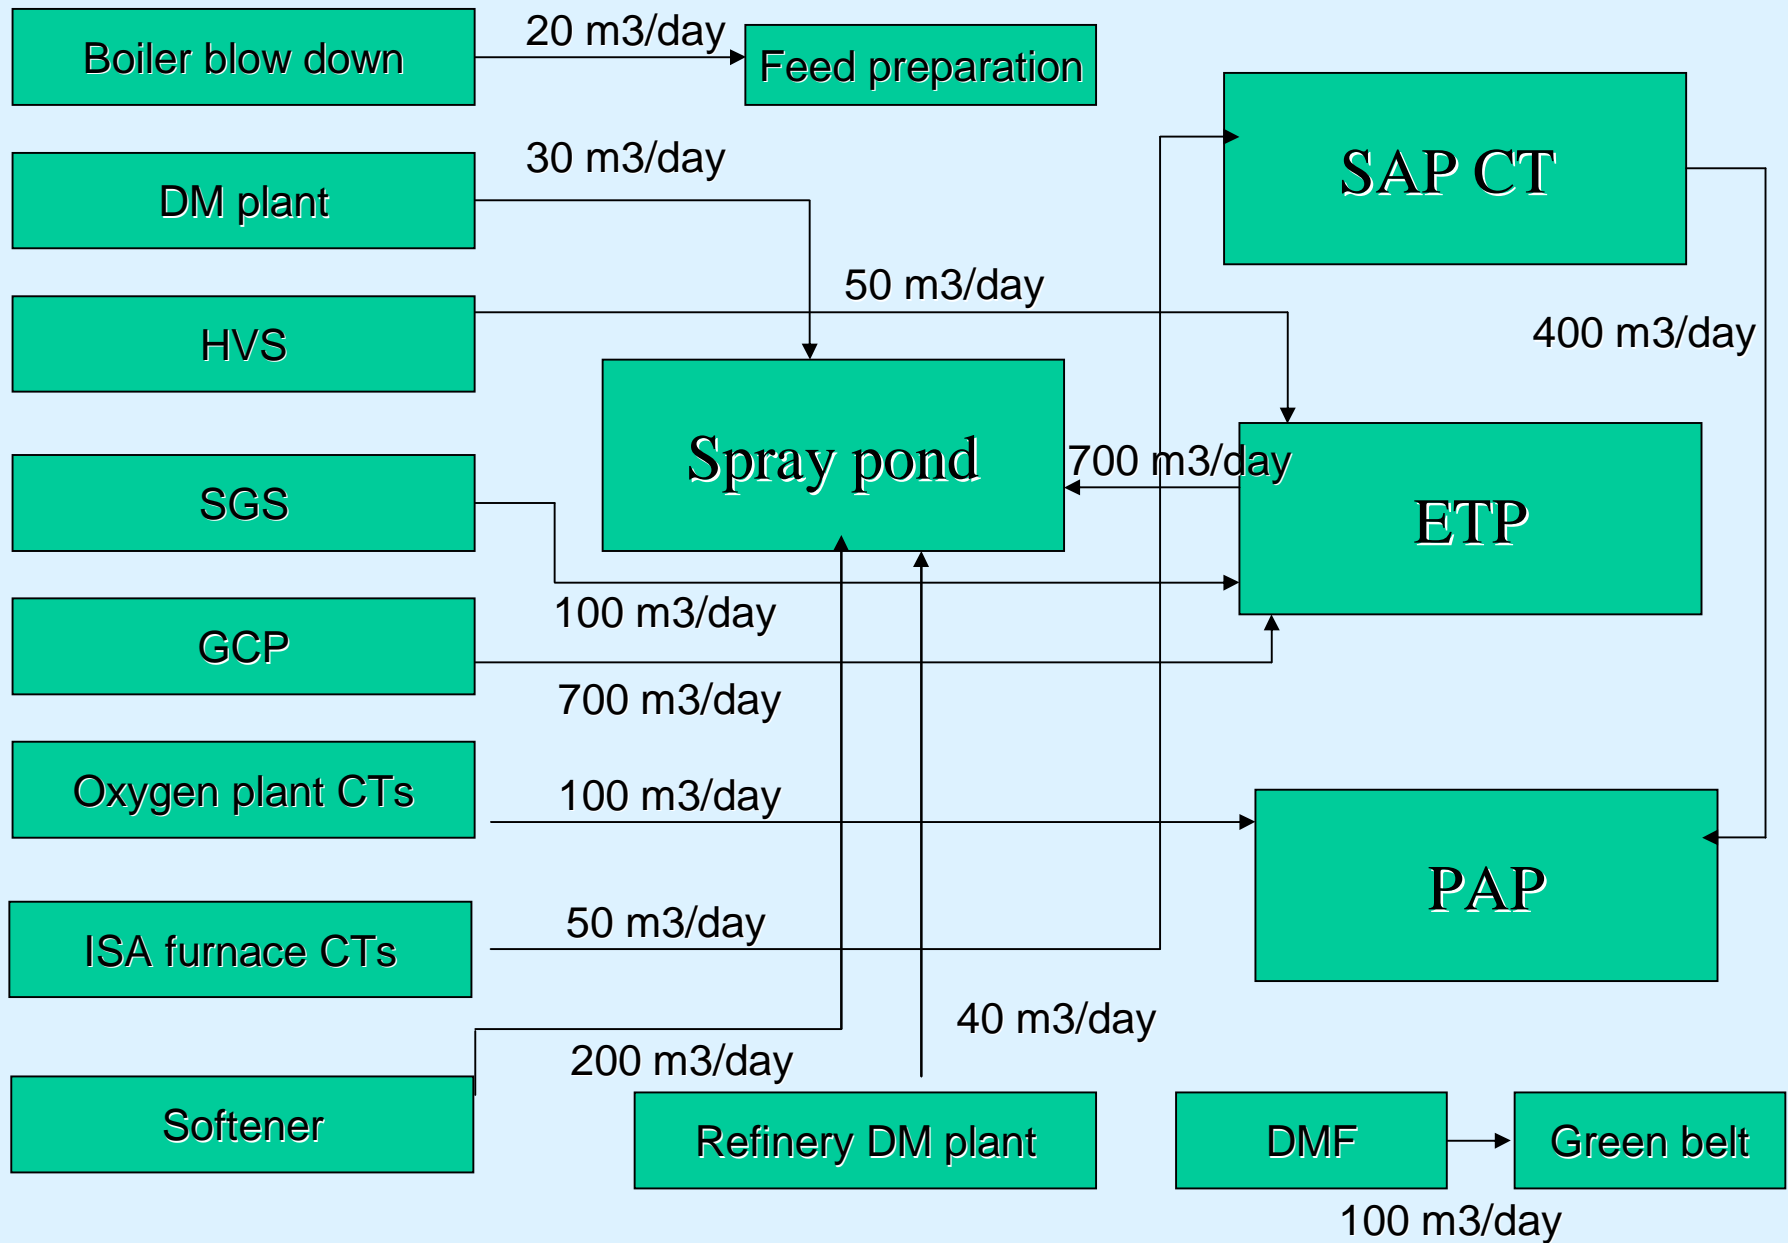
Boiler blow down

20 m3/day

Feed preparation

DM plant

30 m3/day

SAP CT

HVS

50 m3/day

400 m3/day

Spray pond

700 m3/day

ETP

SGS

100 m3/day

GCP

700 m3/day

Oxygen plant CTs

100 m3/day

PAP

ISA furnace CTs

50 m3/day

40 m3/day

200 m3/day

Softener

Refinery DM plant

DMF

Green belt

100 m3/day